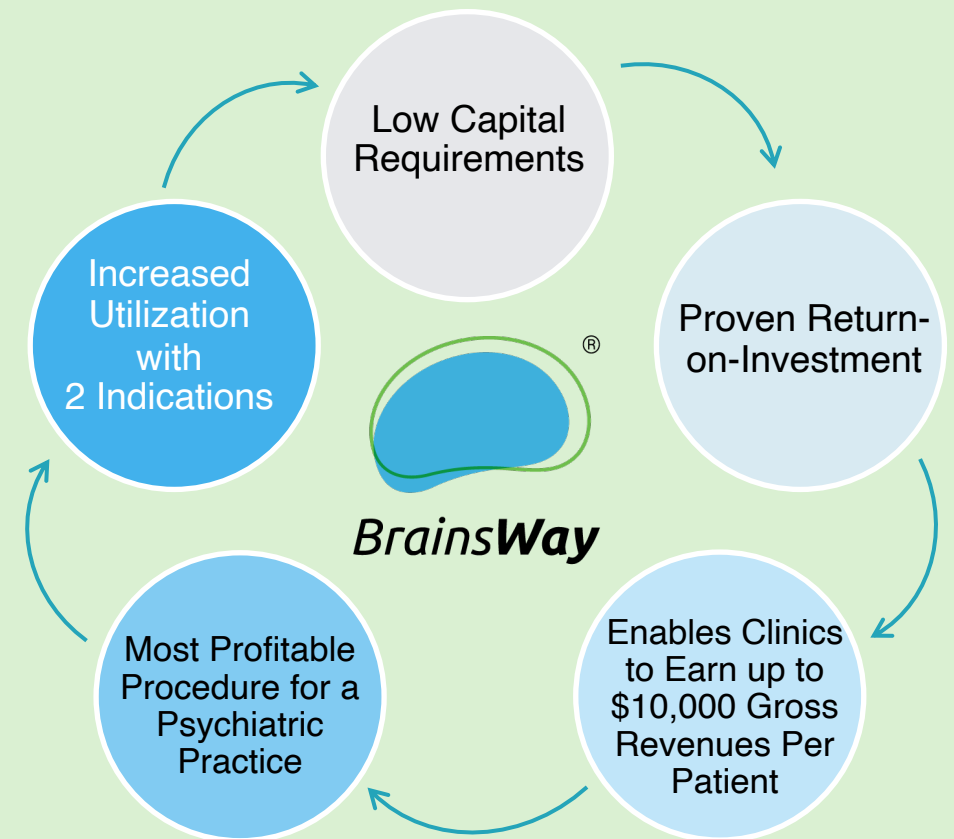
Low Capital Requirements

Proven Return-on-Investment

Enables Clinics to Earn up to $10,000 Gross Revenues Per Patient

Most Profitable Procedure for a Psychiatric Practice

Increased Utilization with 2 Indications

®

BrainsWay